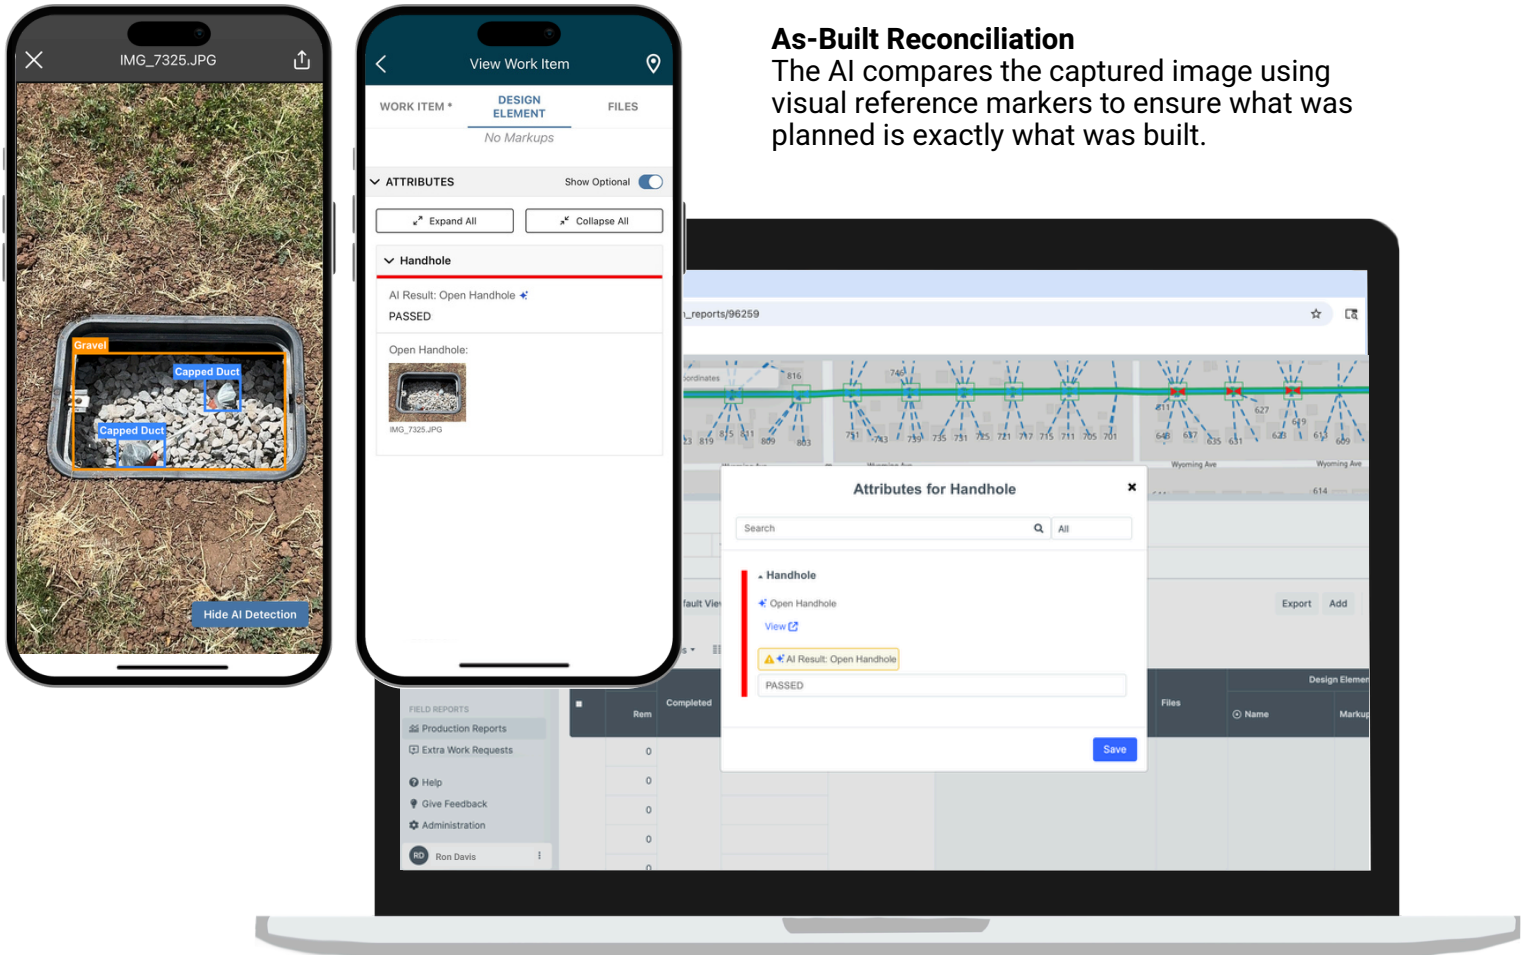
IMG_7325.JPG

Gravel
Capped Duct
Capped Duct

Hide AI Detection

View Work Item

WORK ITEM * DESIGN ELEMENT FILES

No Markups

ATTRIBUTES Show Optional

Expand All Collapse All

Handhole

AI Result: Open Handhole
PASSED

Open Handhole:

IMG_7325.JPG

As-Built Reconciliation
The AI compares the captured image using visual reference markers to ensure what was planned is exactly what was built.

_reports/96259

oordinates 816 746 611 627 619
3 819 815 811 809 803 751 743 739 735 731 725 721 717 715 711 705 701 643 637 635 631 623 613 609
Wyoming Ave Wyoming Ave
614

Attributes for Handhole ×

Search All

Handhole
Open Handhole
View
AI Result: Open Handhole
PASSED

Save

fault Vie

Export Add

Design Elemen

Rem Completed Files Name Marku

0
0
0
0
0

FIELD REPORTS
Production Reports
Extra Work Requests
Help
Give Feedback
Administration
RD Ron Davis